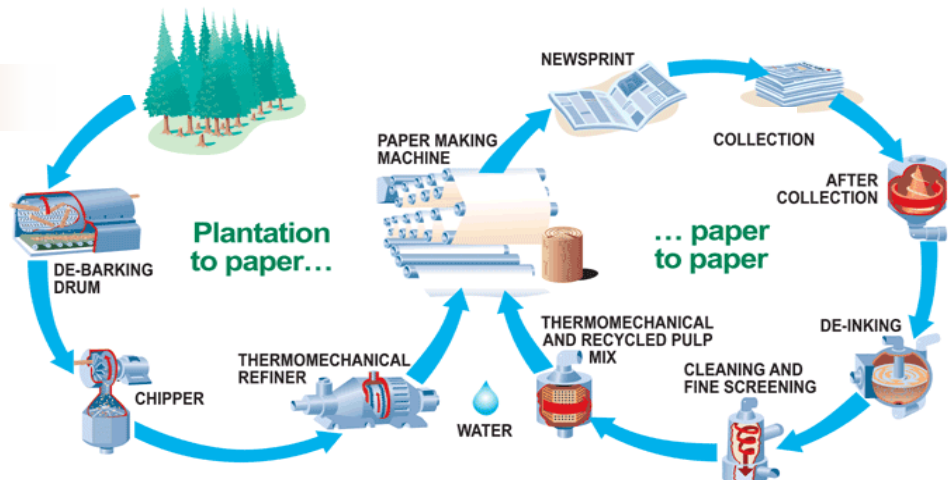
NEWSPRINT

COLLECTION

PAPER MAKING MACHINE

AFTER COLLECTION

Plantation to paper…

… paper to paper

DE-BARKING DRUM

DE-INKING

THERMOMECHANICAL AND RECYCLED PULP MIX

THERMOMECHANICAL REFINER

CLEANING AND FINE SCREENING

CHIPPER

WATER